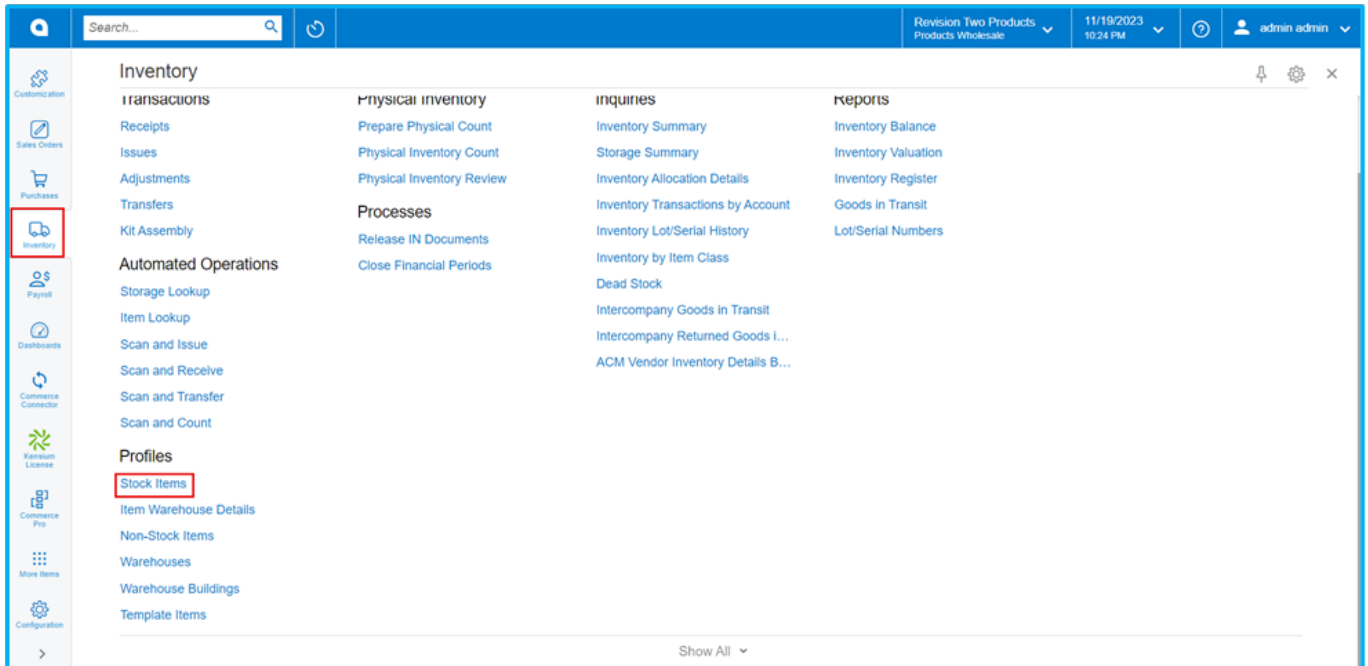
Search...

Revision Two Products
Products Wholesale

11/19/2023
10:24 PM

admin admin

Customization
Sales Orders
Purchases
Inventory
Payroll
Dashboards
Commerce Connector
Kensium License
Commerce Pro
More Items
Configuration

Inventory

Transactions
Receipts
Issues
Adjustments
Transfers
Kit Assembly

Automated Operations
Storage Lookup
Item Lookup
Scan and Issue
Scan and Receive
Scan and Transfer
Scan and Count

Profiles
Stock Items
Item Warehouse Details
Non-Stock Items
Warehouses
Warehouse Buildings
Template Items

Physical Inventory
Prepare Physical Count
Physical Inventory Count
Physical Inventory Review

Processes
Release IN Documents
Close Financial Periods

Inquiries
Inventory Summary
Storage Summary
Inventory Allocation Details
Inventory Transactions by Account
Inventory Lot/Serial History
Inventory by Item Class
Dead Stock
Intercompany Goods in Transit
Intercompany Returned Goods i...
ACM Vendor Inventory Details B...

Reports
Inventory Balance
Inventory Valuation
Inventory Register
Goods in Transit
Lot/Serial Numbers

Show All